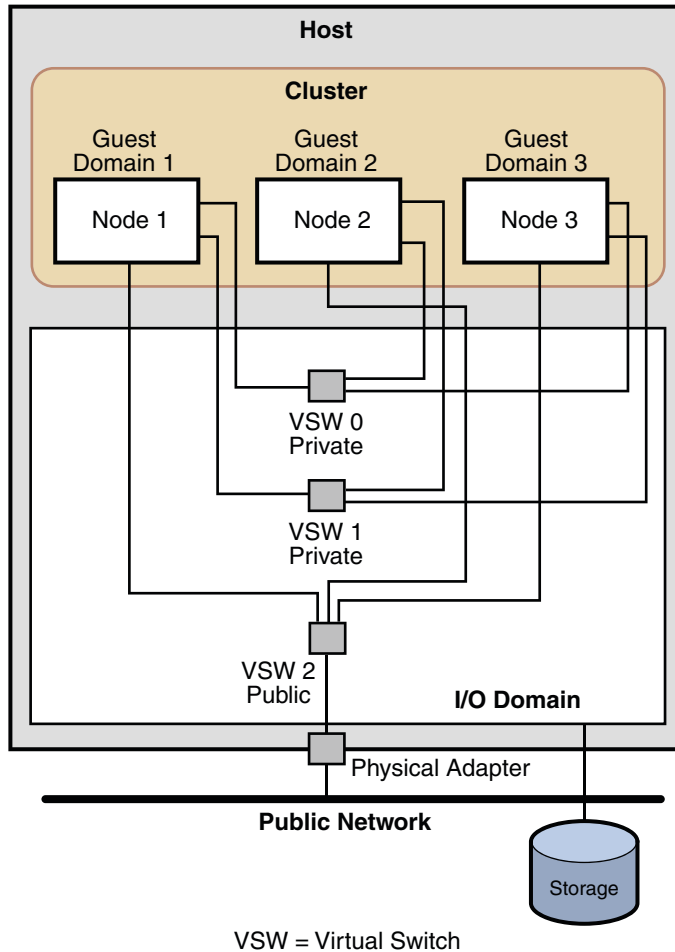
Host

Cluster

Guest Domain 1

Guest Domain 2

Guest Domain 3

Node 1

Node 2

Node 3

VSW 0 Private

VSW 1 Private

VSW 2 Public

I/O Domain

Physical Adapter

Public Network

Storage

VSW = Virtual Switch